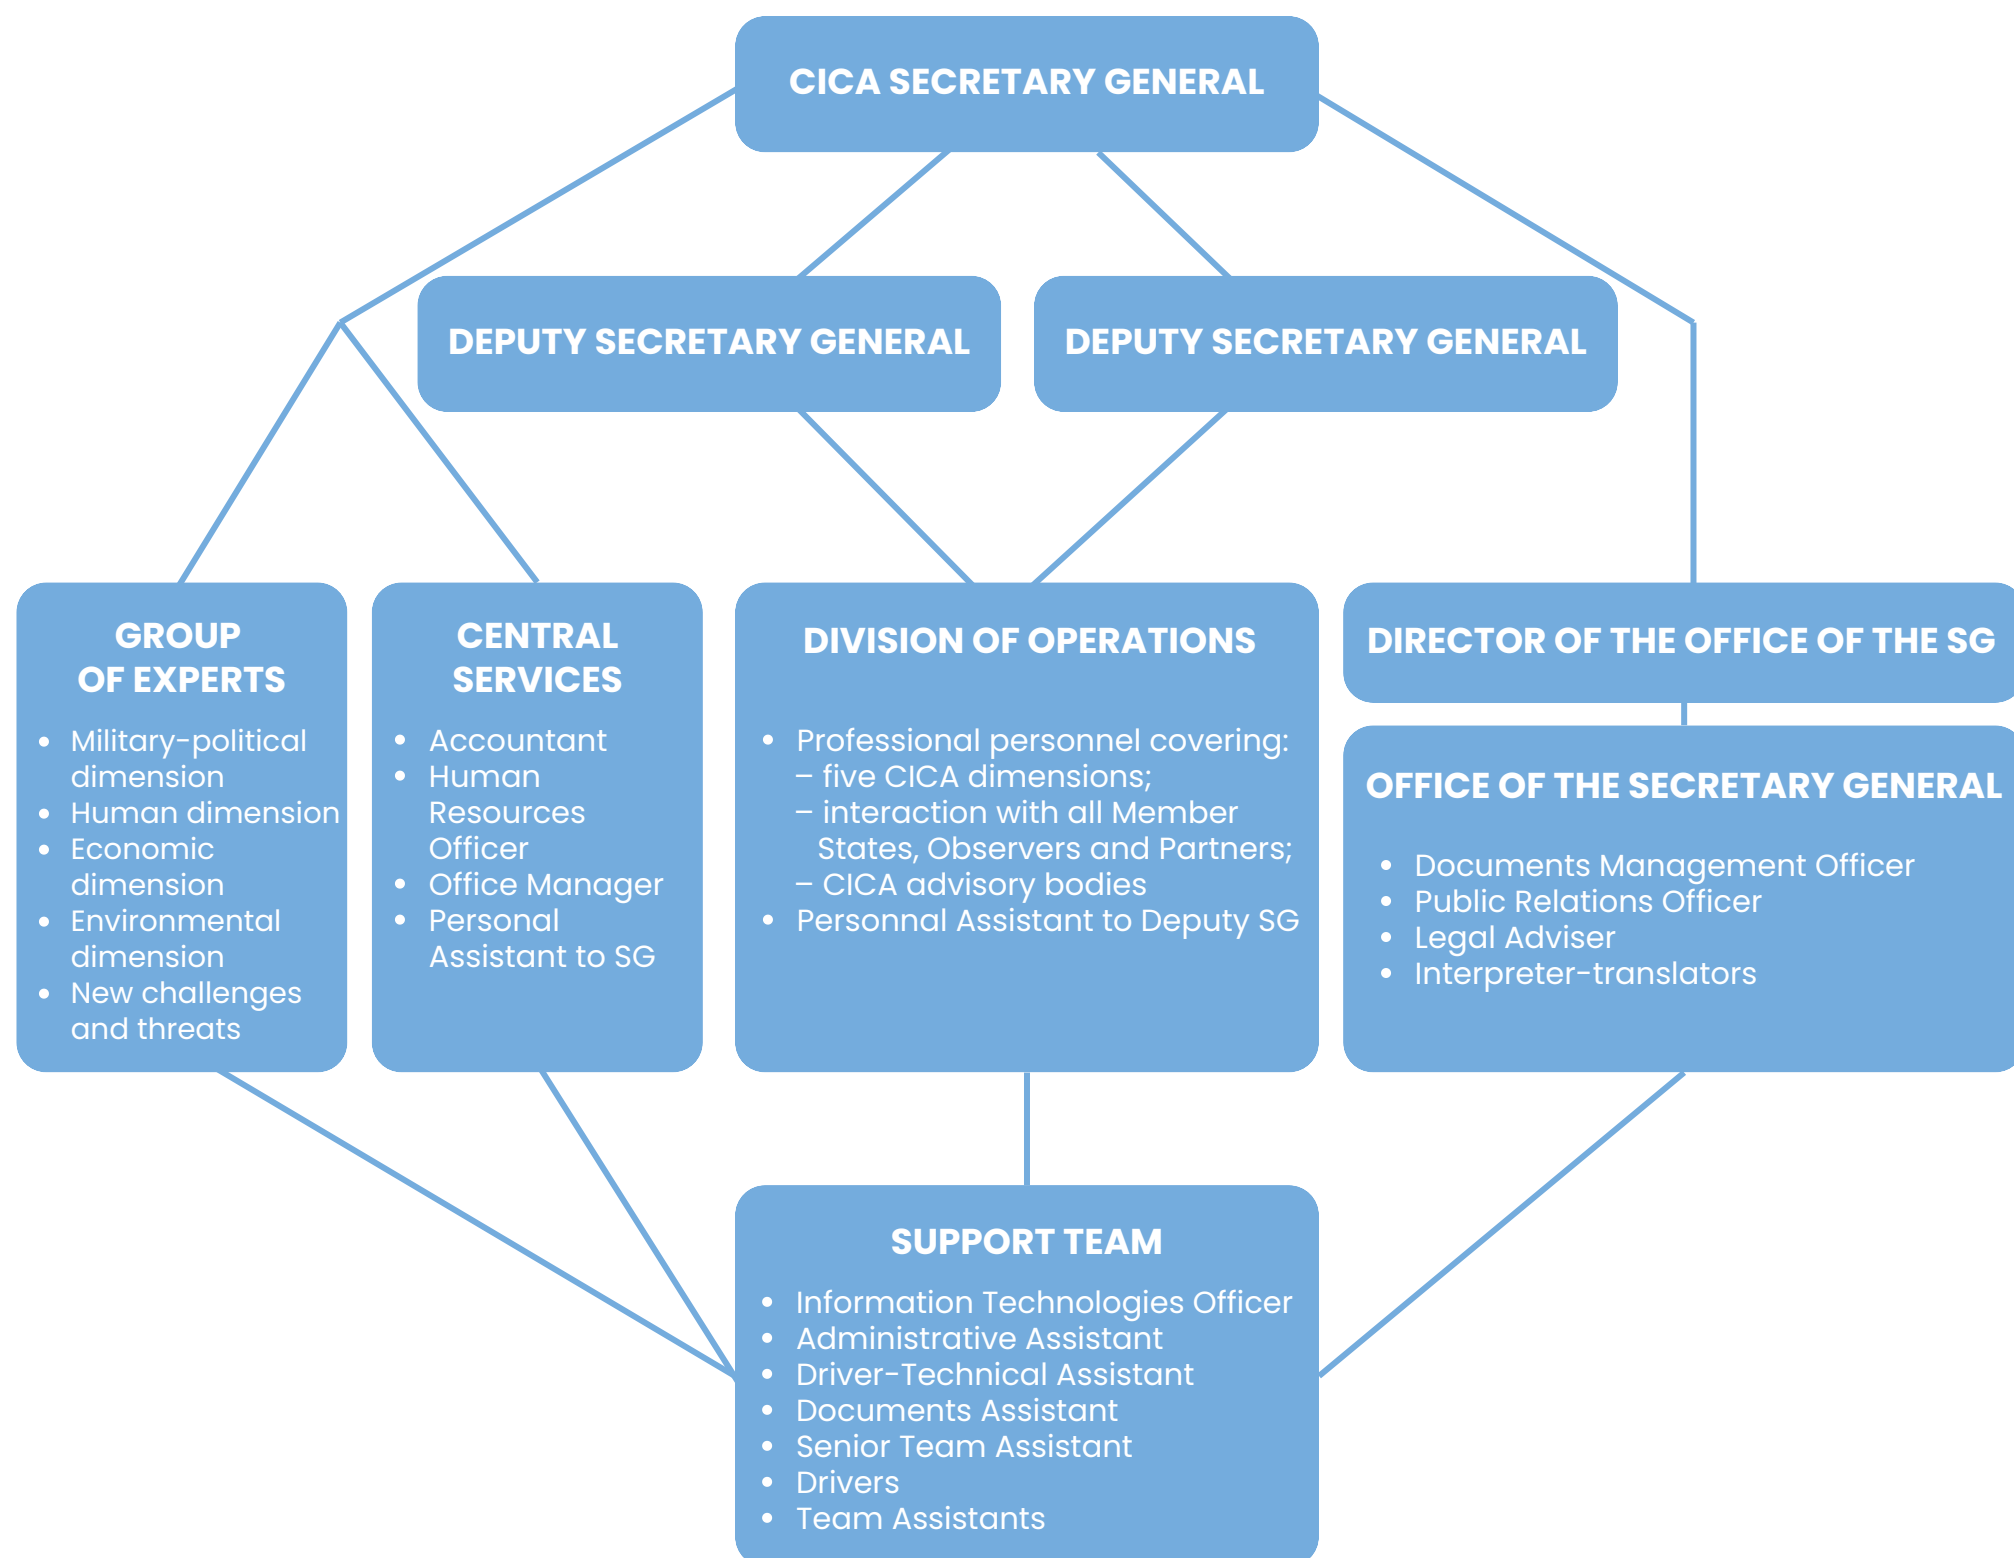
CICA SECRETARY GENERAL

DEPUTY SECRETARY GENERAL

DEPUTY SECRETARY GENERAL

GROUP OF EXPERTS

- Military-political dimension
- Human dimension
- Economic dimension
- Environmental dimension
- New challenges and threats

CENTRAL SERVICES

- Accountant
- Human Resources Officer
- Office Manager
- Personal Assistant to SG

DIVISION OF OPERATIONS

- Professional personnel covering:
– five CICA dimensions;
– interaction with all Member States, Observers and Partners;
– CICA advisory bodies
- Personnal Assistant to Deputy SG

DIRECTOR OF THE OFFICE OF THE SG

OFFICE OF THE SECRETARY GENERAL

- Documents Management Officer
- Public Relations Officer
- Legal Adviser
- Interpreter-translators

SUPPORT TEAM

- Information Technologies Officer
- Administrative Assistant
- Driver-Technical Assistant
- Documents Assistant
- Senior Team Assistant
- Drivers
- Team Assistants